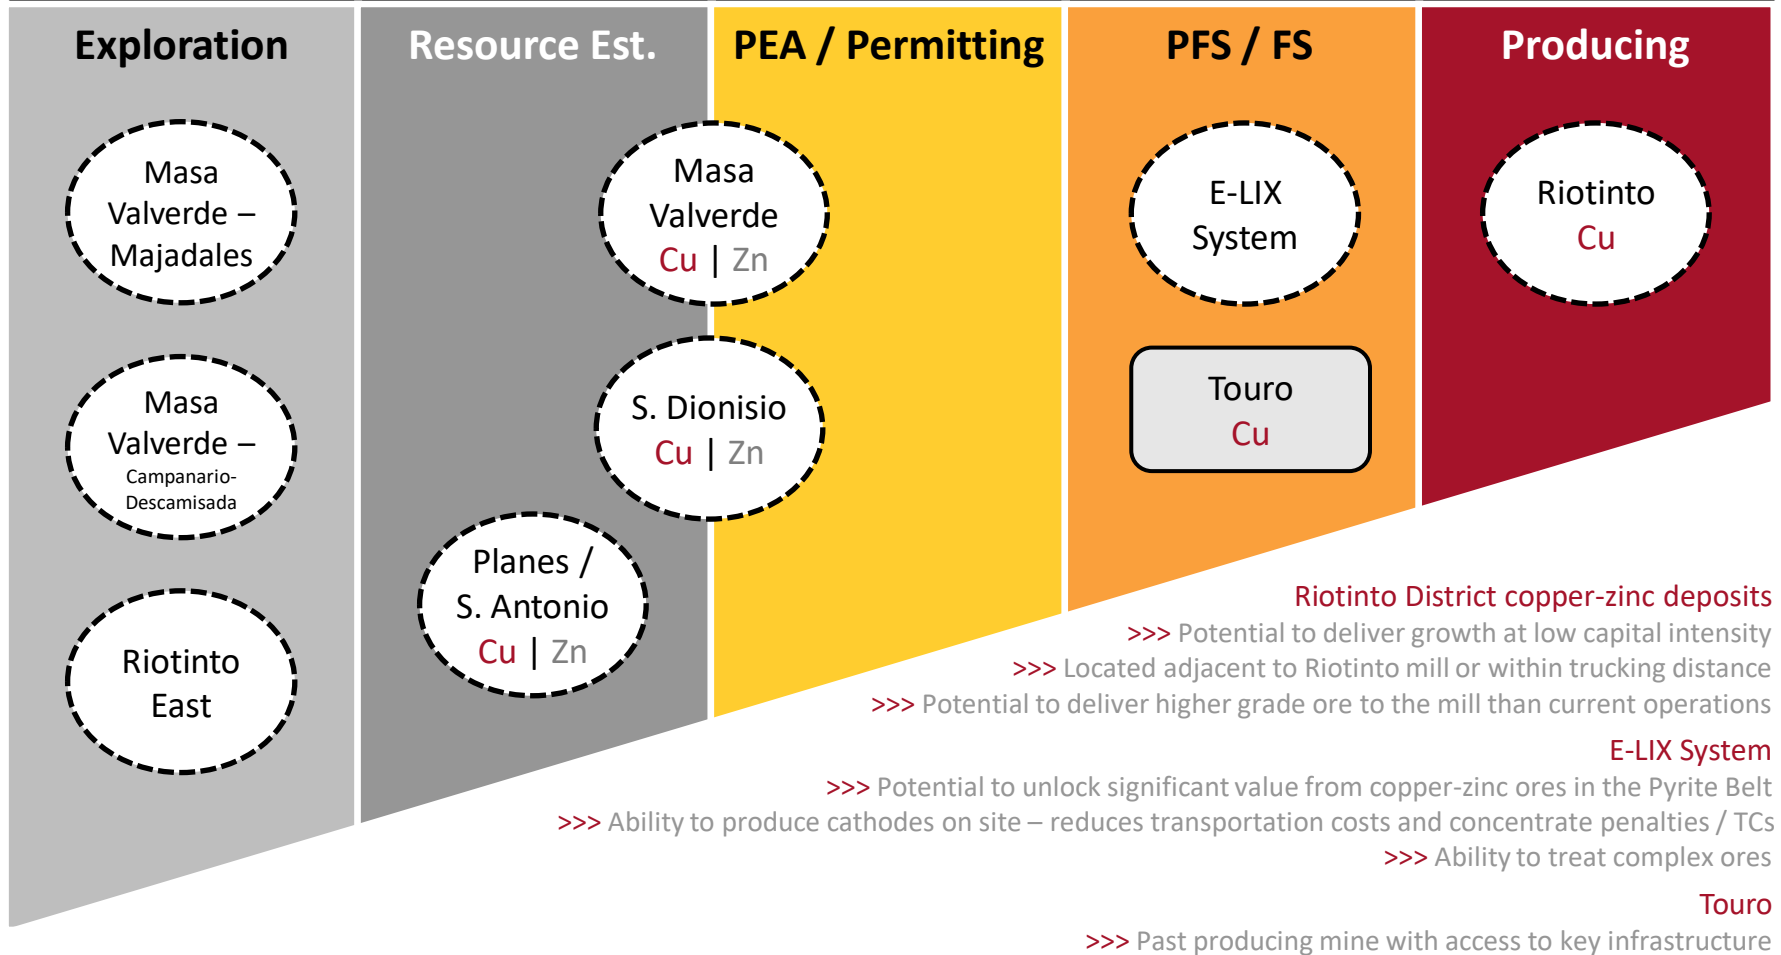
Exploration

Resource Est.

PEA / Permitting

PFS / FS

Producing

Masa Valverde – Majadales

Masa Valverde – Campanario-Descamisada

Riotinto East

Masa Valverde Cu | Zn

S. Dionisio Cu | Zn

Planes / S. Antonio Cu | Zn

E-LIX System

Touro Cu

Riotinto Cu

Riotinto District copper-zinc deposits
>>> Potential to deliver growth at low capital intensity
>>> Located adjacent to Riotinto mill or within trucking distance
>>> Potential to deliver higher grade ore to the mill than current operations

E-LIX System
>>> Potential to unlock significant value from copper-zinc ores in the Pyrite Belt
>>> Ability to produce cathodes on site – reduces transportation costs and concentrate penalties / TCs
>>> Ability to treat complex ores

Touro
>>> Past producing mine with access to key infrastructure